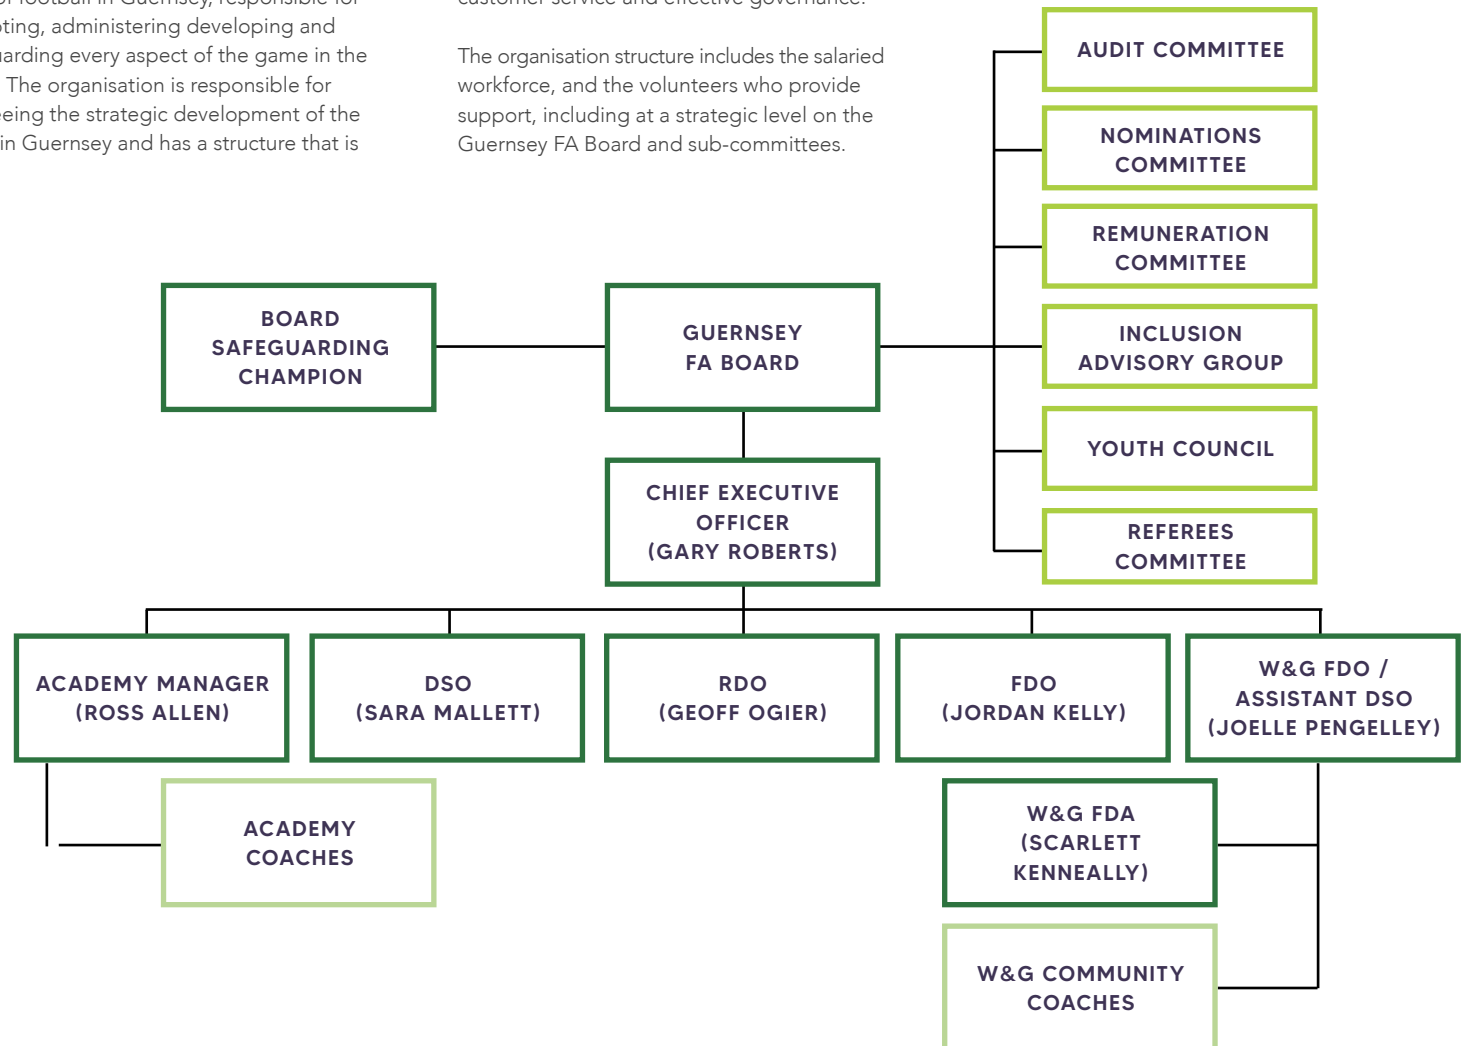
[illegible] football in Guernsey, responsible for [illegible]ting, administering developing and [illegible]arding every aspect of the game in the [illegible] The organisation is responsible for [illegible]eing the strategic development of the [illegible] in Guernsey and has a structure that is

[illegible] customer service and effective governance.

The organisation structure includes the salaried workforce, and the volunteers who provide support, including at a strategic level on the Guernsey FA Board and sub-committees.

AUDIT COMMITTEE

NOMINATIONS COMMITTEE

REMUNERATION COMMITTEE

INCLUSION ADVISORY GROUP

YOUTH COUNCIL

REFEREES COMMITTEE

BOARD SAFEGUARDING CHAMPION

GUERNSEY FA BOARD

CHIEF EXECUTIVE OFFICER (GARY ROBERTS)

ACADEMY MANAGER (ROSS ALLEN)

DSO (SARA MALLETT)

RDO (GEOFF OGIER)

FDO (JORDAN KELLY)

W&G FDO / ASSISTANT DSO (JOELLE PENGELLEY)

ACADEMY COACHES

W&G FDA (SCARLETT KENNEALLY)

W&G COMMUNITY COACHES